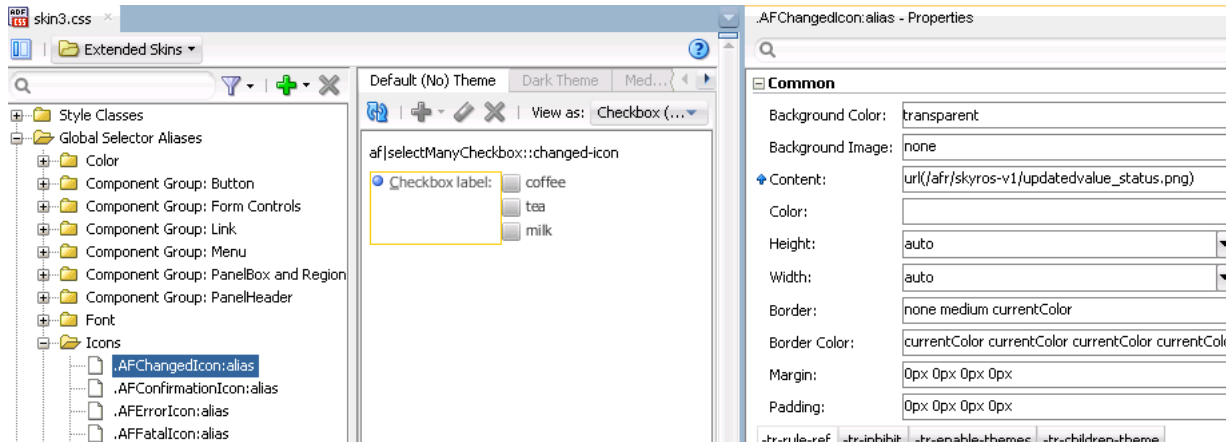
skin3.css

Extended Skins

Style Classes
Global Selector Aliases
Color
Component Group: Button
Component Group: Form Controls
Component Group: Link
Component Group: Menu
Component Group: PanelBox and Region
Component Group: PanelHeader
Font
Icons
.AFChangedIcon:alias
.AFConfirmationIcon:alias
.AFErrorIcon:alias
.AFFatalIcon:alias

Default (No) Theme | Dark Theme | Med...

View as: Checkbox (...

af|selectManyCheckbox::changed-icon

Checkbox label:
coffee
tea
milk

.AFChangedIcon:alias - Properties

Common

| | |
|---|---|
| Background Color: | transparent |
| Background Image: | none |
| Content: | url(/afr/skyros-v1/updatedvalue_status.png) |
| Color: | |
| Height: | auto |
| Width: | auto |
| Border: | none medium currentColor |
| Border Color: | currentColor currentColor currentColor currentCol |
| Margin: | 0px 0px 0px 0px |
| Padding: | 0px 0px 0px 0px |

-tr-rule-ref | -tr-inhibit | -tr-enable-themes | -tr-children-theme